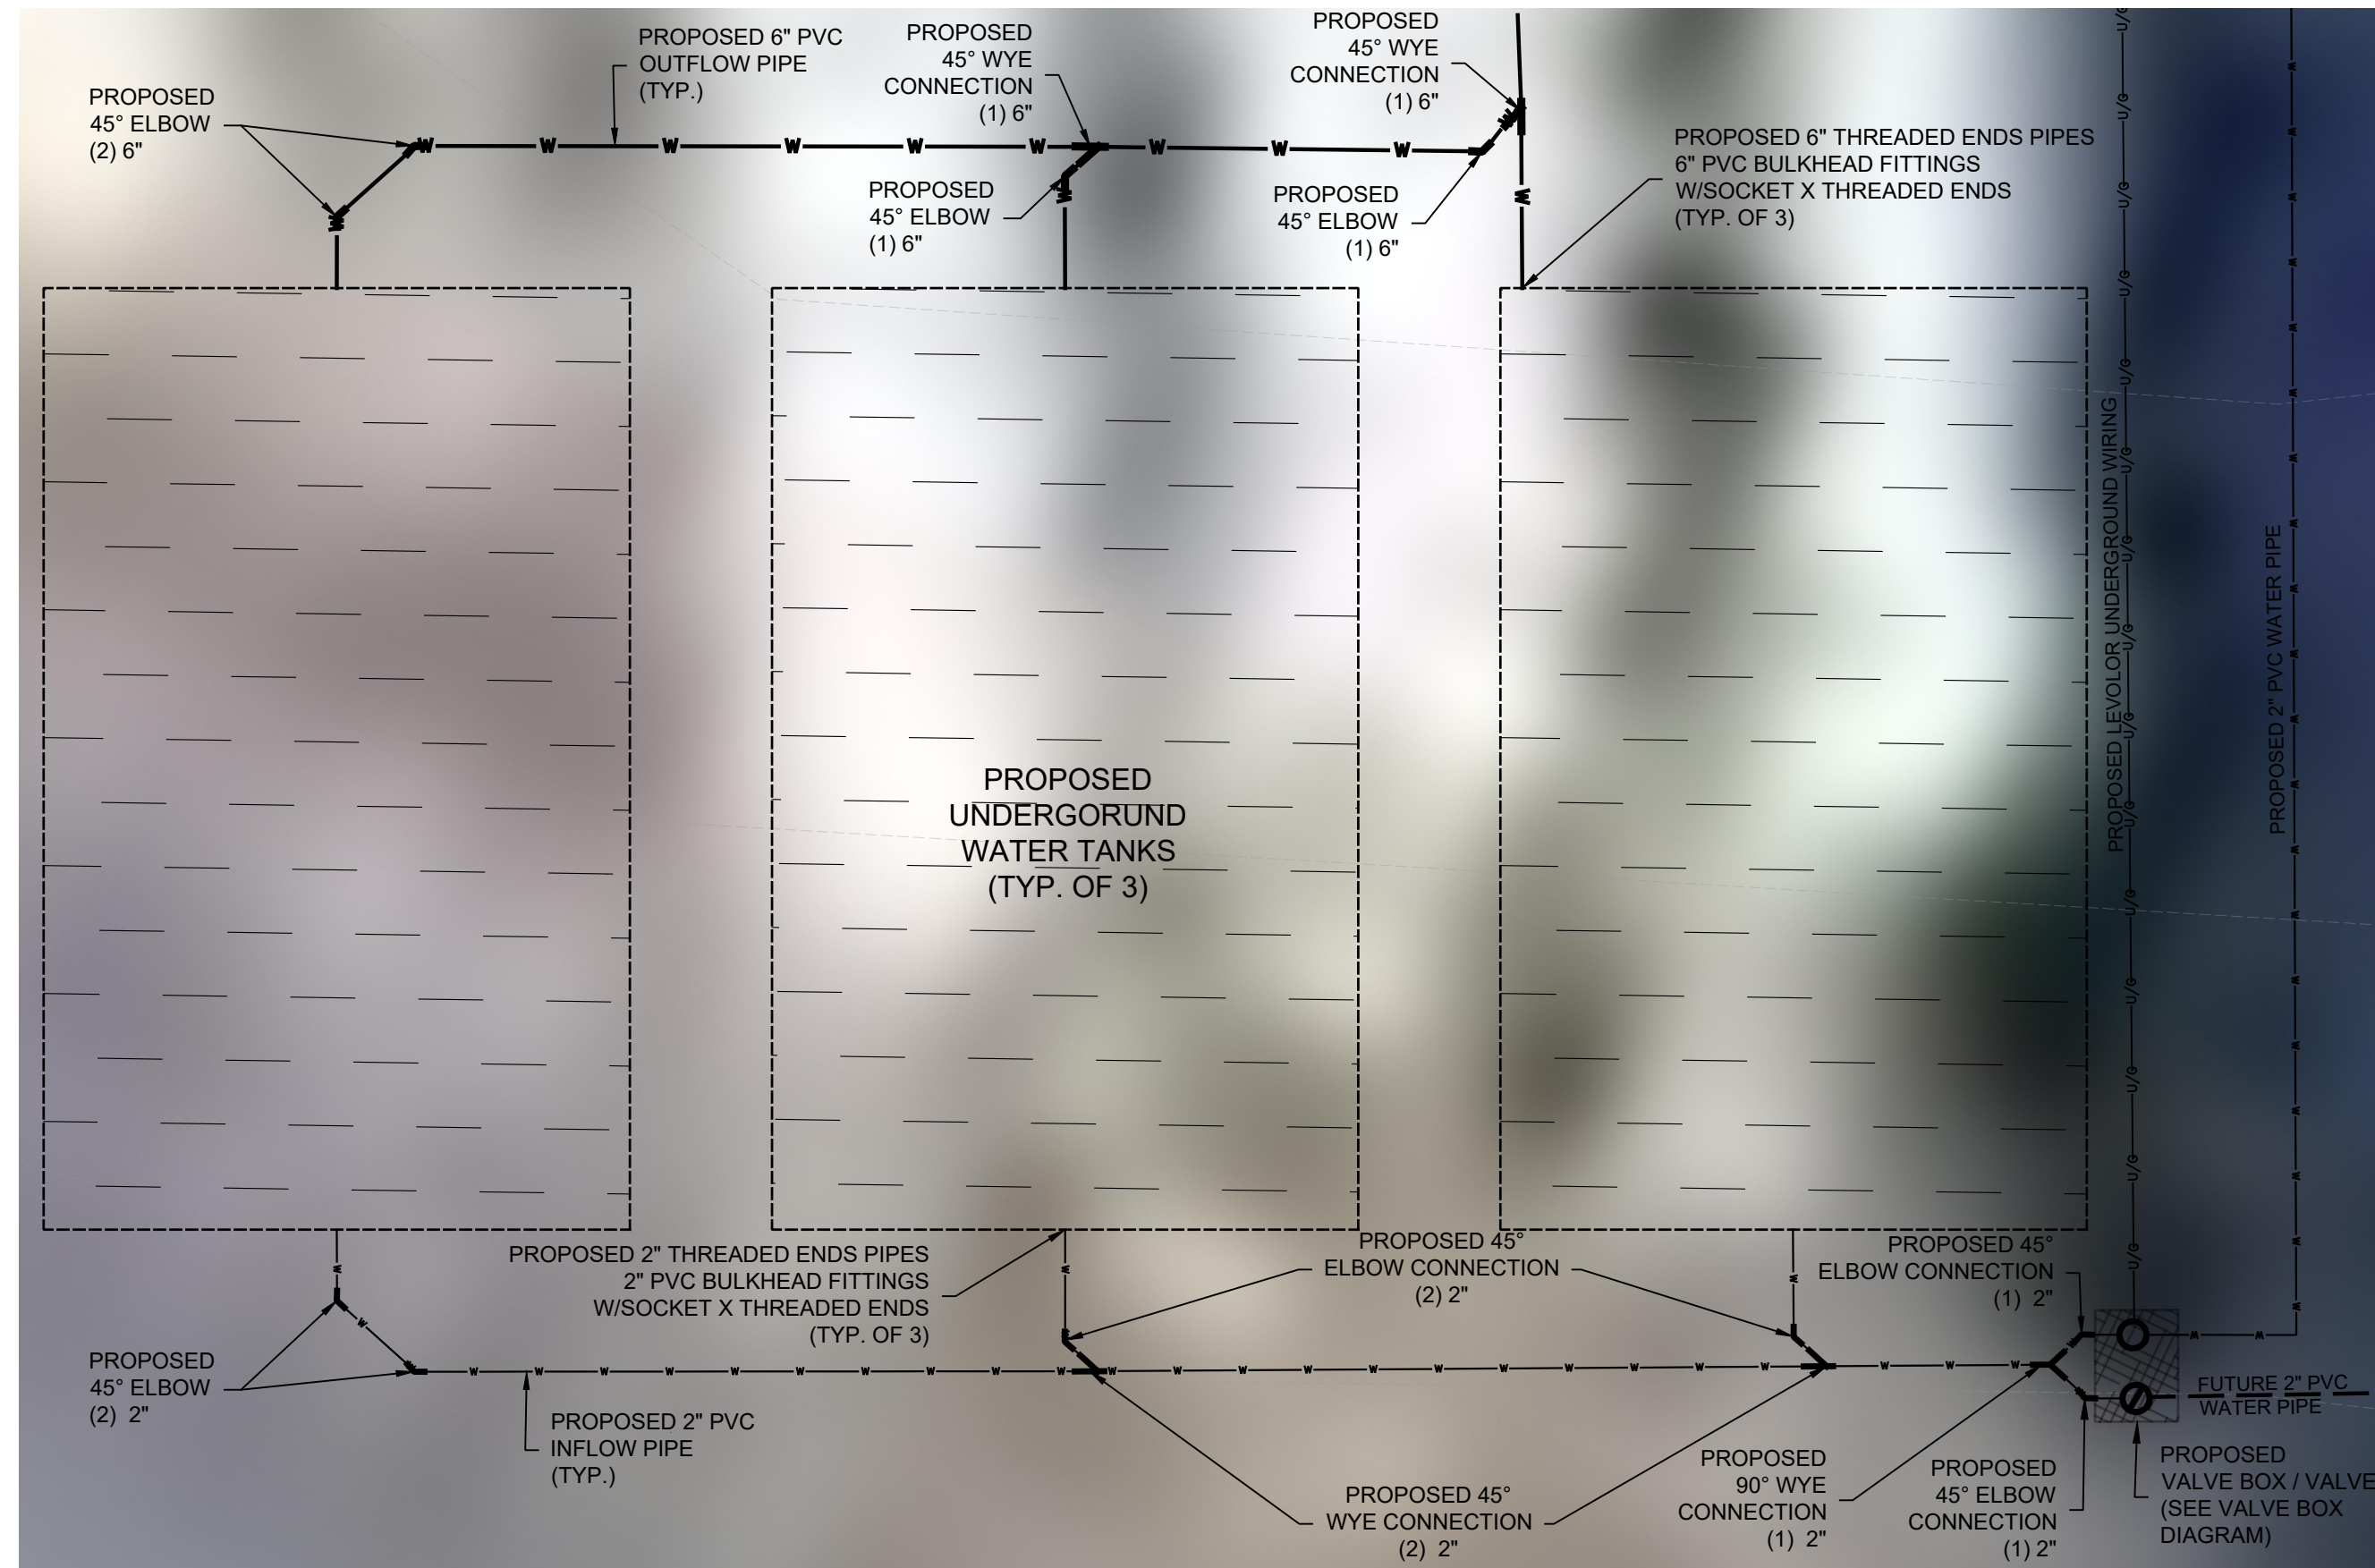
PROPOSED 6" PVC OUTFLOW PIPE (TYP.)

PROPOSED 45° WYE CONNECTION (1) 6"

PROPOSED 45° WYE CONNECTION (1) 6"

PROPOSED 45° ELBOW (2) 6"

PROPOSED 6" THREADED ENDS PIPES 6" PVC BULKHEAD FITTINGS W/SOCKET X THREADED ENDS (TYP. OF 3)

PROPOSED 45° ELBOW (1) 6"

PROPOSED 45° ELBOW (1) 6"

PROPOSED UNDERGORUND WATER TANKS (TYP. OF 3)

PROPOSED LEVOLOR UNDERGROUND WIRING

PROPOSED 2" PVC WATER PIPE

PROPOSED 2" THREADED ENDS PIPES 2" PVC BULKHEAD FITTINGS W/SOCKET X THREADED ENDS (TYP. OF 3)

PROPOSED 45° ELBOW CONNECTION (2) 2"

PROPOSED 45° ELBOW CONNECTION (1) 2"

PROPOSED 45° ELBOW (2) 2"

FUTURE 2" PVC WATER PIPE

PROPOSED 2" PVC INFLOW PIPE (TYP.)

PROPOSED 45° WYE CONNECTION (2) 2"

PROPOSED 90° WYE CONNECTION (1) 2"

PROPOSED 45° ELBOW CONNECTION (1) 2"

PROPOSED VALVE BOX / VALVE (SEE VALVE BOX DIAGRAM)